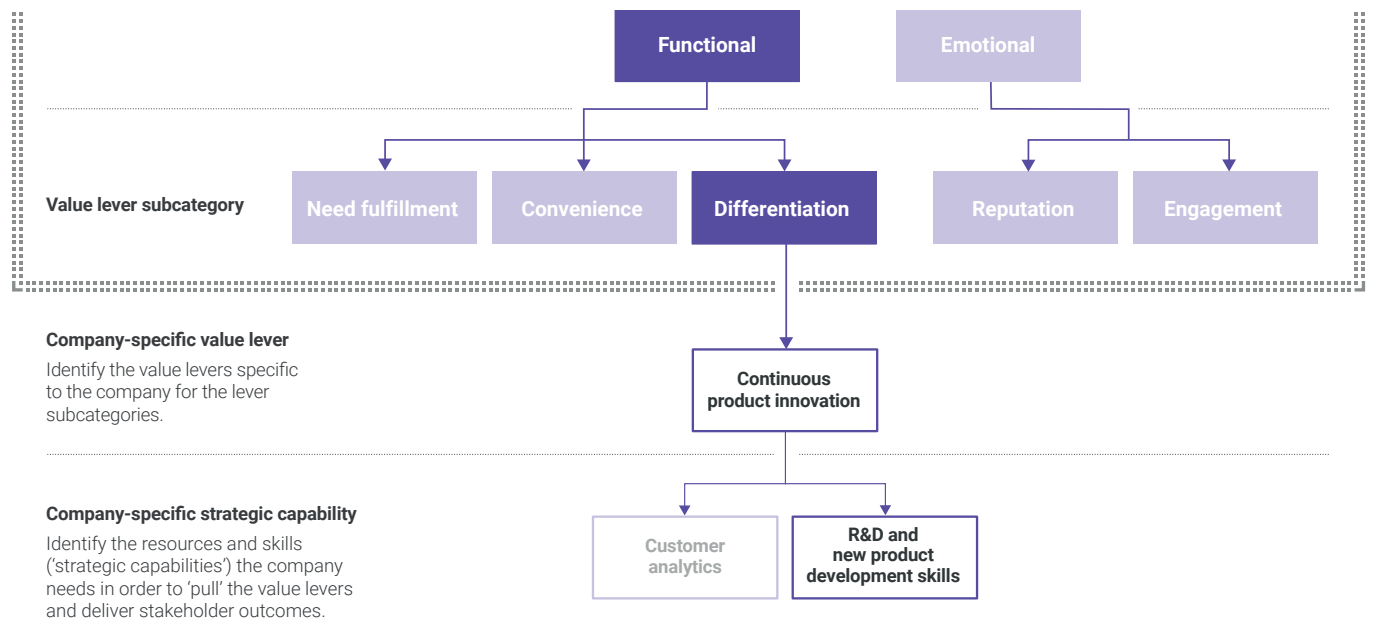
Functional

Emotional

Value lever subcategory

Need fulfillment

Convenience

Differentiation

Reputation

Engagement

Company-specific value lever

Identify the value levers specific to the company for the lever subcategories.

Continuous product innovation

Company-specific strategic capability

Identify the resources and skills ('strategic capabilities') the company needs in order to 'pull' the value levers and deliver stakeholder outcomes.

Customer analytics

R&D and new product development skills